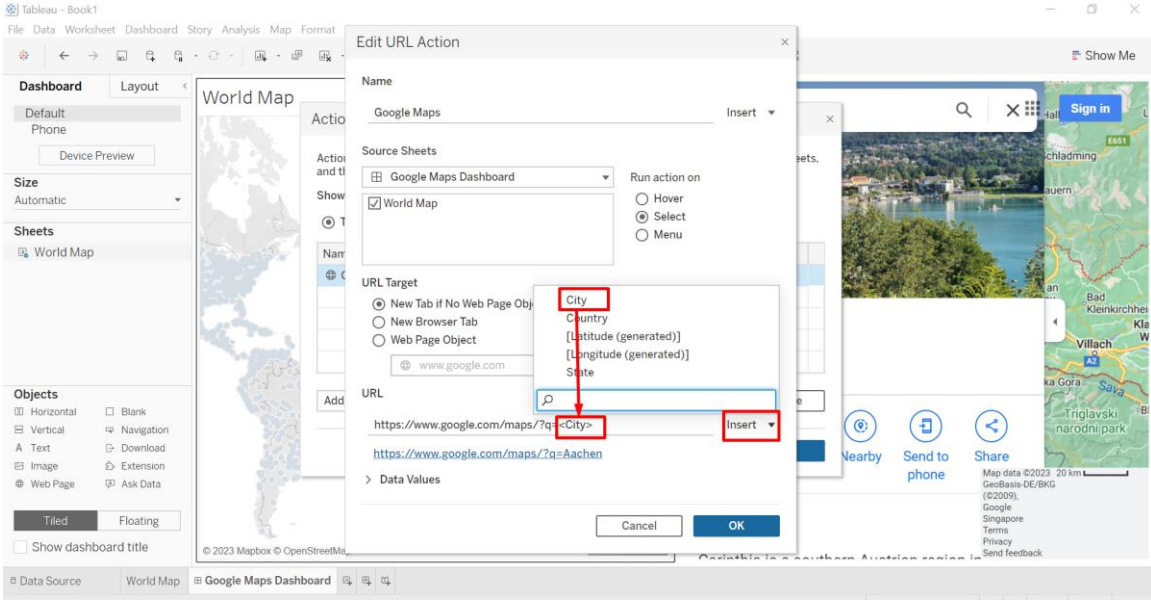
Tableau - Book1
File Data Worksheet Dashboard Story Analysis Map Format

Show Me

Dashboard Layout
Default
Phone
Device Preview
Size
Automatic
Sheets
World Map

Objects
Horizontal Blank
Vertical Navigation
Text Download
Image Extension
Web Page Ask Data
Tiled Floating
Show dashboard title

World Map
Actio
Action and th
Show
Nam
Add
© 2023 Mapbox © OpenStreetMa

Edit URL Action
Name
Google Maps
Insert
Source Sheets
Google Maps Dashboard
World Map
Run action on
Hover
Select
Menu
URL Target
New Tab if No Web Page Obj
New Browser Tab
Web Page Object
www.google.com
City
Country
[Latitude (generated)]
[Longitude (generated)]
State
URL
https://www.google.com/maps/?q=<City>
Insert
https://www.google.com/maps/?q=Aachen
Data Values
Cancel OK

Sign in
Schladming
Bad Kleinkirchhei
Villach
Triglavski narodni park
Nearby Send to phone Share
Map data ©2023 20 km
GeoBasis-DE/BKG (©2009), Google Singapore Terms Privacy Send feedback
Carinthia is a southern Austrian region in

Data Source World Map Google Maps Dashboard